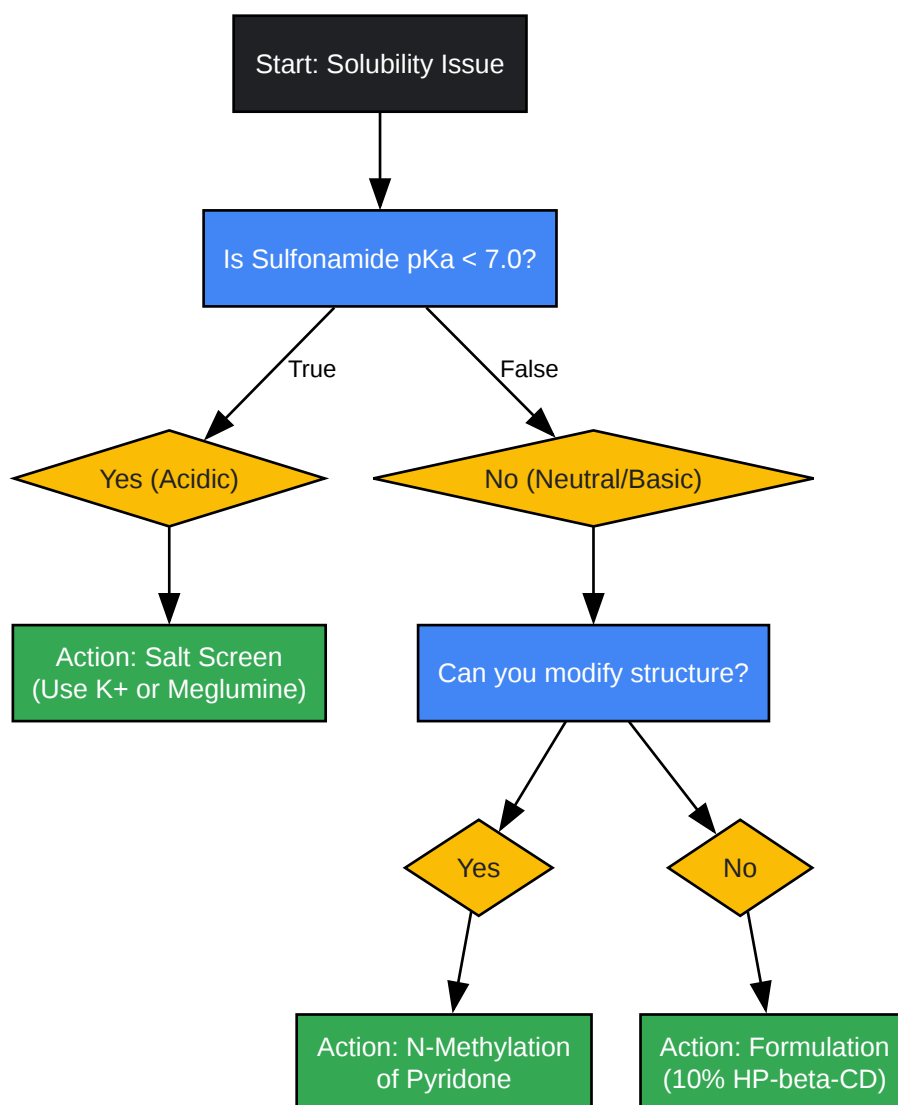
Start: Solubility Issue

Is Sulfonamide pKa < 7.0?

True

False

Yes (Acidic)

No (Neutral/Basic)

Action: Salt Screen (Use K+ or Meglumine)

Can you modify structure?

Yes

No

Action: N-Methylation of Pyridone

Action: Formulation (10% HP-beta-CD)